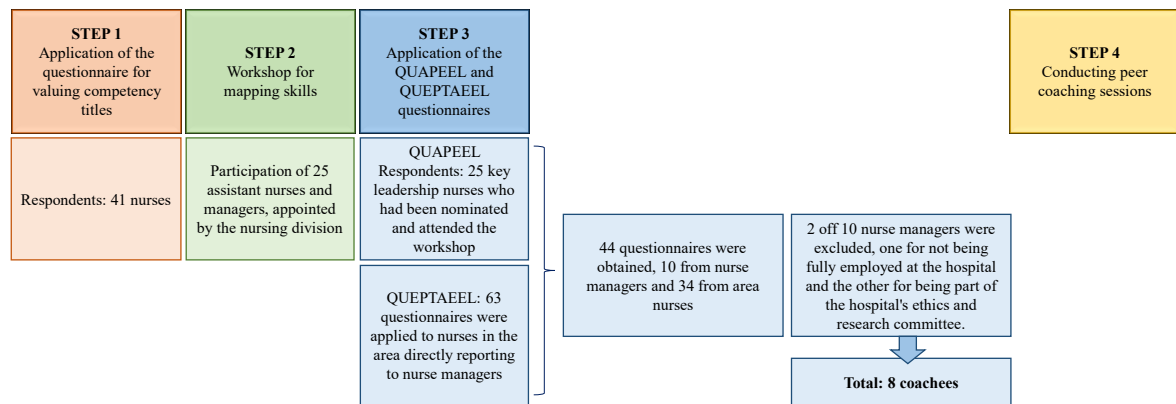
STEP 1
Application of the questionnaire for valuing competency titles

STEP 2
Workshop for mapping skills

STEP 3
Application of the QUAPEEL and QUEPTAEEL questionnaires

STEP 4
Conducting peer coaching sessions

Respondents: 41 nurses

Participation of 25 assistant nurses and managers, appointed by the nursing division

QUAPEEL
Respondents: 25 key leadership nurses who had been nominated and attended the workshop

QUEPTAEEL: 63 questionnaires were applied to nurses in the area directly reporting to nurse managers

44 questionnaires were obtained, 10 from nurse managers and 34 from area nurses

2 off 10 nurse managers were excluded, one for not being fully employed at the hospital and the other for being part of the hospital's ethics and research committee.

Total: 8 coachees